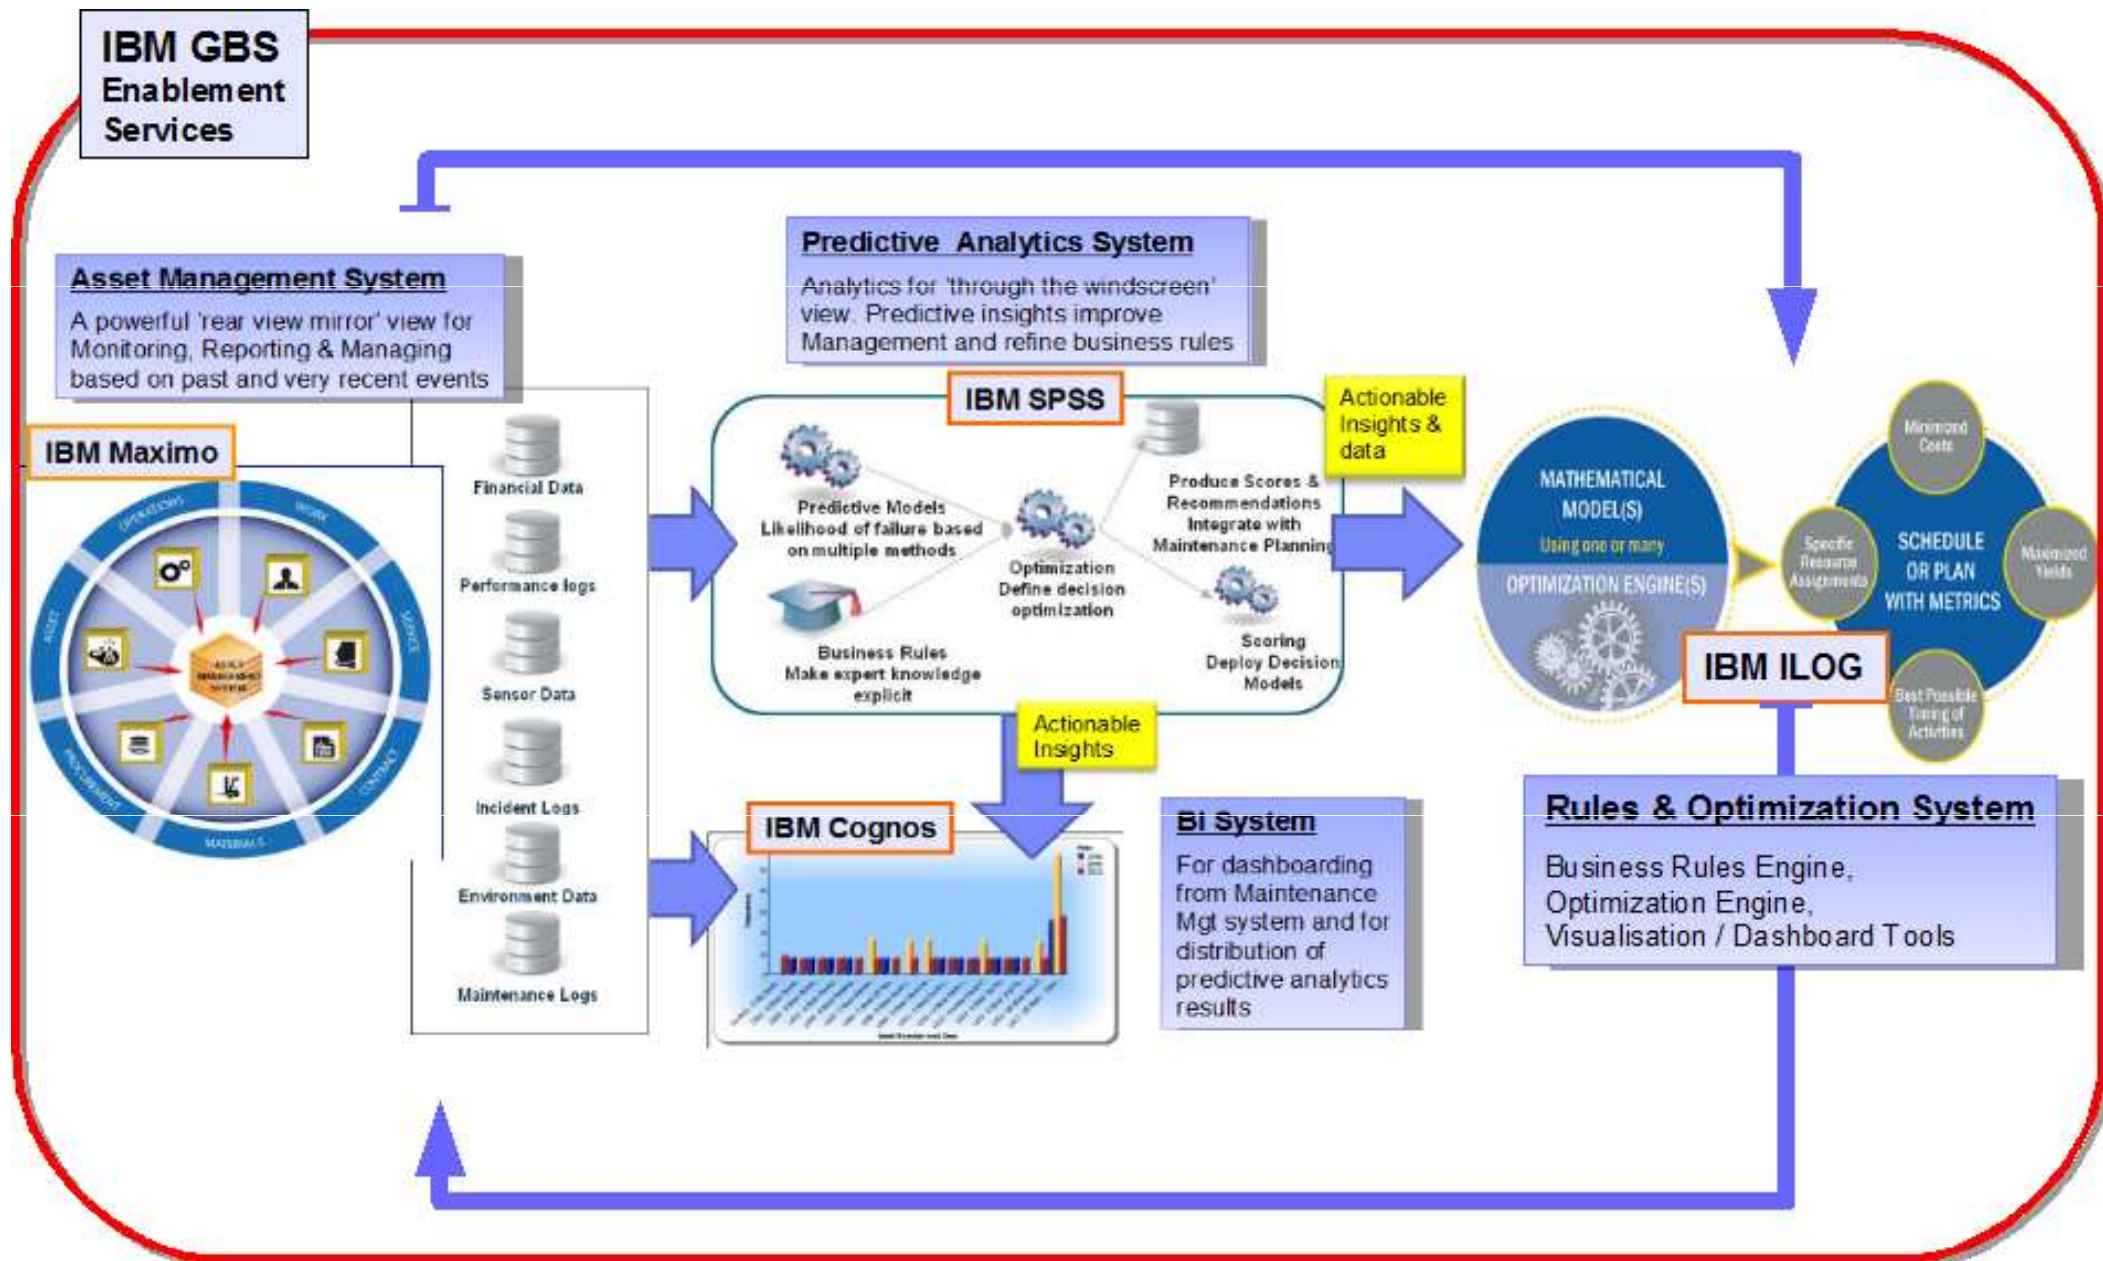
IBM GBS Enablement Services

Asset Management System
A powerful 'rear view mirror' view for Monitoring, Reporting & Managing based on past and very recent events

IBM Maximo

OPERATIONS
WORK
SERVICE
CONTRACT
MATERIALS
PROCUREMENT
ASSET

Financial Data
Performance logs
Sensor Data
Incident Logs
Environment Data
Maintenance Logs

Predictive Analytics System
Analytics for 'through the windscreen' view. Predictive insights improve Management and refine business rules

IBM SPSS

Predictive Models
Likelihood of failure based on multiple methods

Business Rules
Make expert knowledge explicit

Optimization
Define decision optimization

Produce Scores & Recommendations
Integrate with Maintenance Planning

Scoring
Deploy Decision Models

Actionable Insights & data

Actionable Insights

IBM Cognos

Bi System
For dashboarding from Maintenance Mgt system and for distribution of predictive analytics results

MATHEMATICAL MODEL(S)
Using one or many
OPTIMIZATION ENGINE(S)

Minimized Costs
Specific Resource Assignments
SCHEDULE OR PLAN WITH METRICS
Maximized Yields
Best Possible Timing of Activities

IBM ILOG

Rules & Optimization System
Business Rules Engine, Optimization Engine, Visualisation / Dashboard Tools